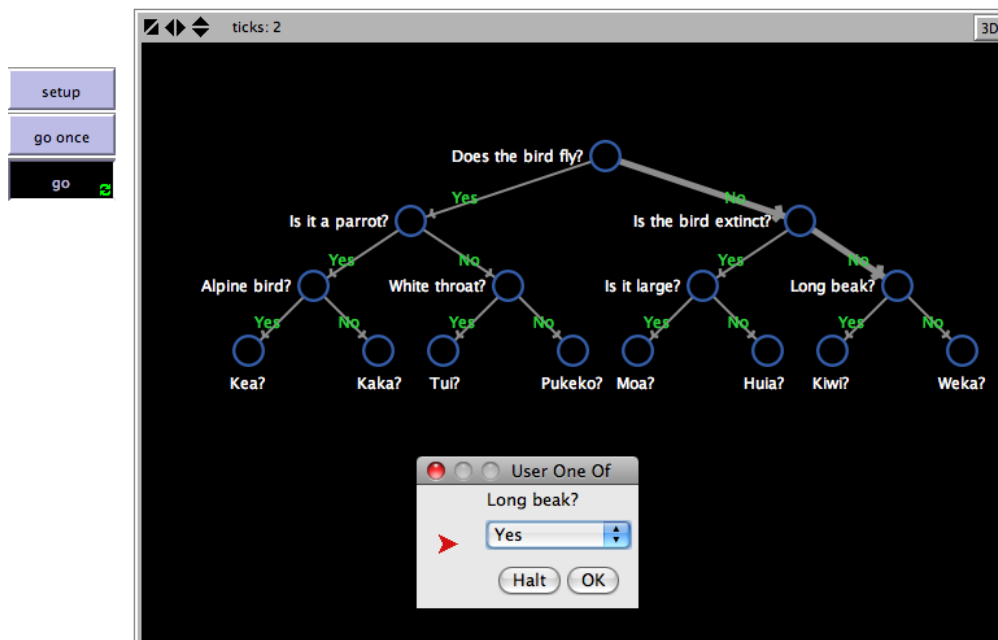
setup

go once

go

ticks: 2

3D

Does the bird fly?

Yes

No

Is it a parrot?

Is the bird extinct?

Yes

No

Yes

No

Alpine bird?

White throat?

Is it large?

Long beak?

Yes

No

Yes

No

Yes

No

Yes

No

Kea?

Kaka?

Tui?

Pukeko?

Moa?

Huia?

Kiwi?

Weka?

User One Of

Long beak?

Yes

Halt

OK